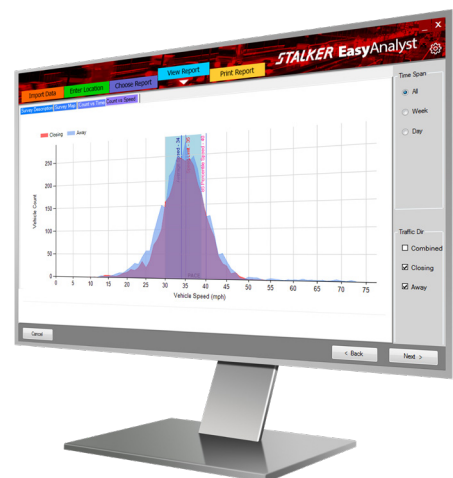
STALKER EasyAnalyst

Import Data

Enter Location

Choose Report

View Report

Print Report

Survey Description

Survey Map

Count vs Time

Count vs Speed

Closing

Away

Vehicle Count

250

200

150

100

50

0

0 5 10 15 20 25 30 35 40 45 50 55 60 65 70 75

Vehicle Speed (mph)

Time Span

All

Week

Day

Traffic Dir

Combined

Closing

Away

Cancel

< Back

Next >